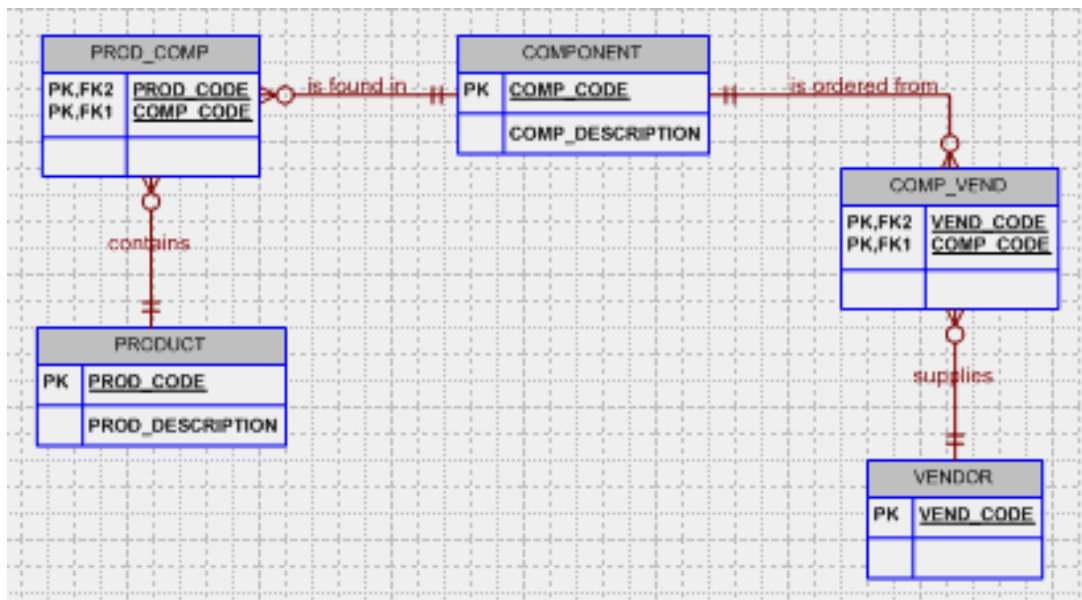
PROD_COMP

| PK,FK2 | PROD_CODE |
|---|---|
| PK,FK1 | COMP_CODE |

is found in

COMPONENT

| PK | COMP_CODE |
|---|---|
| | COMP_DESCRIPTION |

is ordered from

contains

COMP_VEND

| PK,FK2 | VEND_CODE |
|---|---|
| PK,FK1 | COMP_CODE |

PRODUCT

| PK | PROD_CODE |
|---|---|
| | PROD_DESCRIPTION |

supplies

VENDOR

| PK | VEND_CODE |
|---|---|